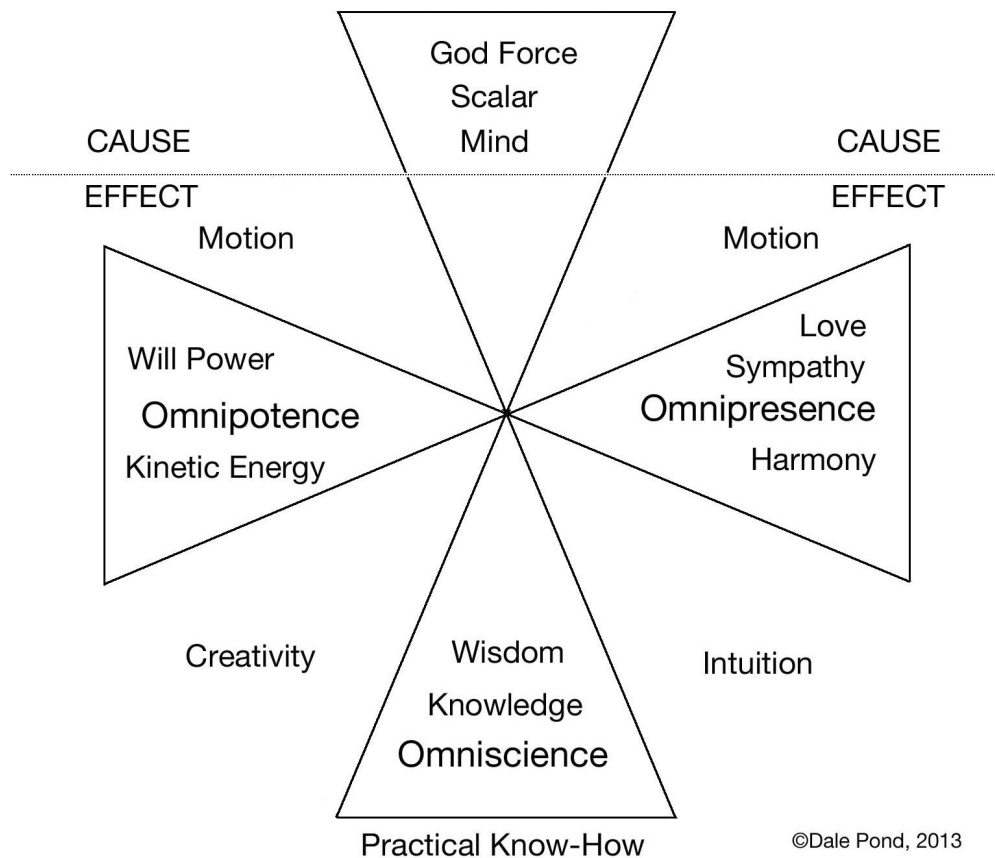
God Force
Scalar
Mind

CAUSE

CAUSE

EFFECT

EFFECT

Motion

Motion

Will Power
Omnipotence
Kinetic Energy

Love
Sympathy
Omnipresence
Harmony

Creativity

Wisdom
Knowledge
Omniscience

Intuition

Practical Know-How

©Dale Pond, 2013